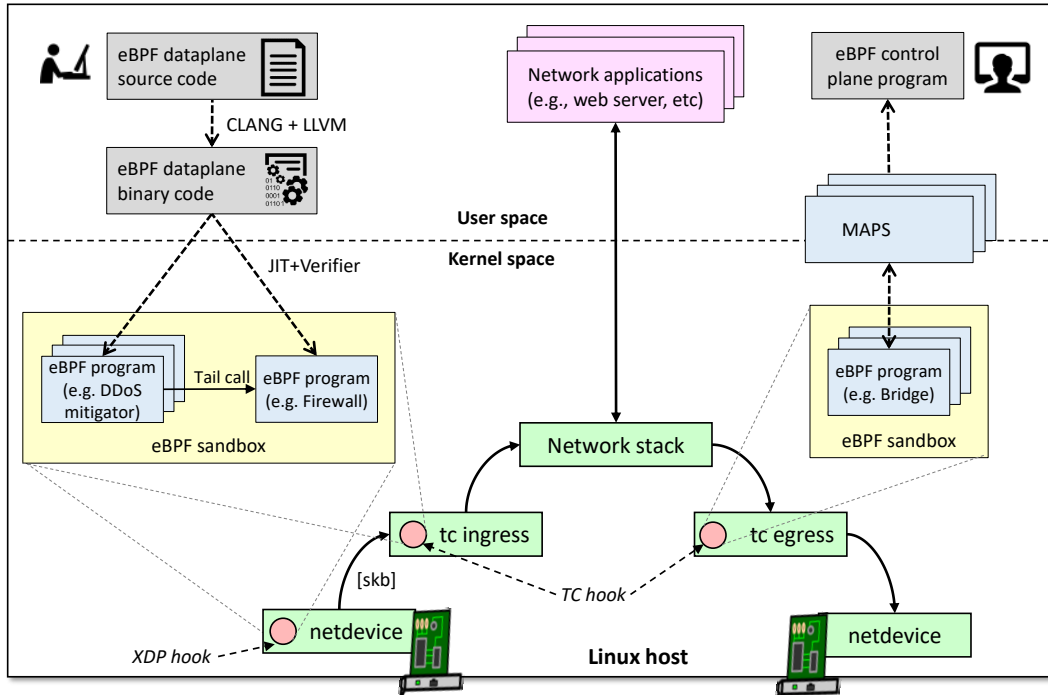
eBPF dataplane source code

CLANG + LLVM

eBPF dataplane binary code

01
0110
0001
0110

Network applications (e.g., web server, etc)

eBPF control plane program

User space

MAPS

Kernel space

JIT+Verifier

eBPF program (e.g. DDoS mitigator)

Tail call

eBPF program (e.g. Firewall)

eBPF sandbox

eBPF program (e.g. Bridge)

eBPF sandbox

Network stack

tc ingress

tc egress

[skb]

TC hook

netdevice

netdevice

XDP hook

Linux host